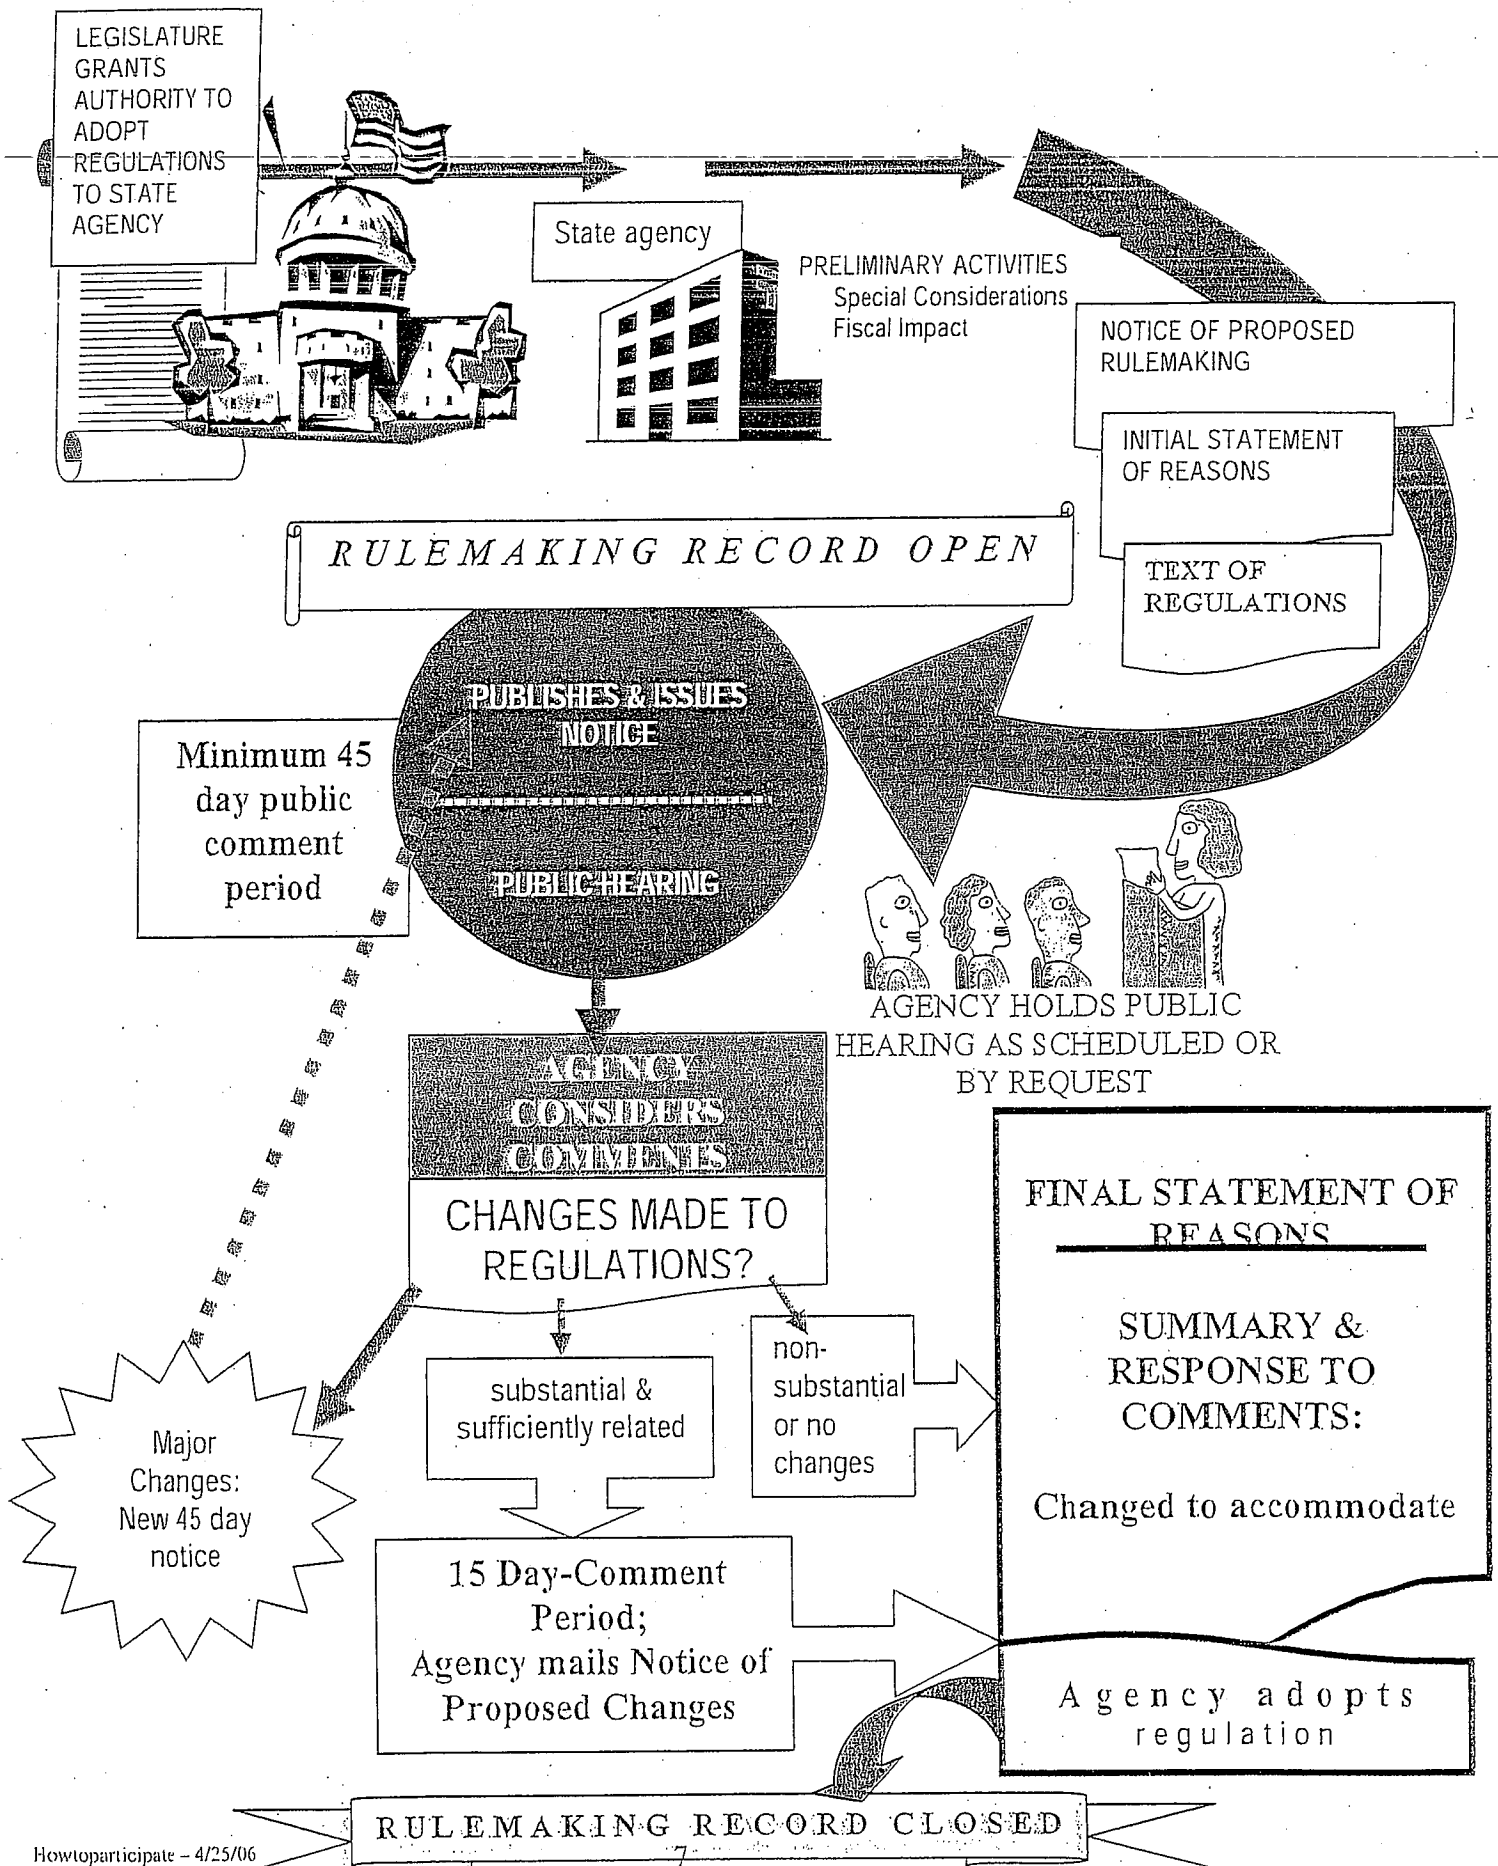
LEGISLATURE GRANTS AUTHORITY TO ADOPT REGULATIONS TO STATE AGENCY

State agency

PRELIMINARY ACTIVITIES
Special Considerations
Fiscal Impact

NOTICE OF PROPOSED RULEMAKING

INITIAL STATEMENT OF REASONS

TEXT OF REGULATIONS

RULEMAKING RECORD OPEN

PUBLISHES & ISSUES NOTICE

PUBLIC HEARING

Minimum 45 day public comment period

AGENCY HOLDS PUBLIC HEARING AS SCHEDULED OR BY REQUEST

AGENCY CONSIDERS COMMENTS

CHANGES MADE TO REGULATIONS?

FINAL STATEMENT OF REASONS

SUMMARY & RESPONSE TO COMMENTS:

Changed to accommodate

substantial & sufficiently related

non-substantial or no changes

Major Changes: New 45 day notice

15 Day-Comment Period; Agency mails Notice of Proposed Changes

Agency adopts regulation

RULEMAKING RECORD CLOSED

Howtoparticipate – 4/25/06

7